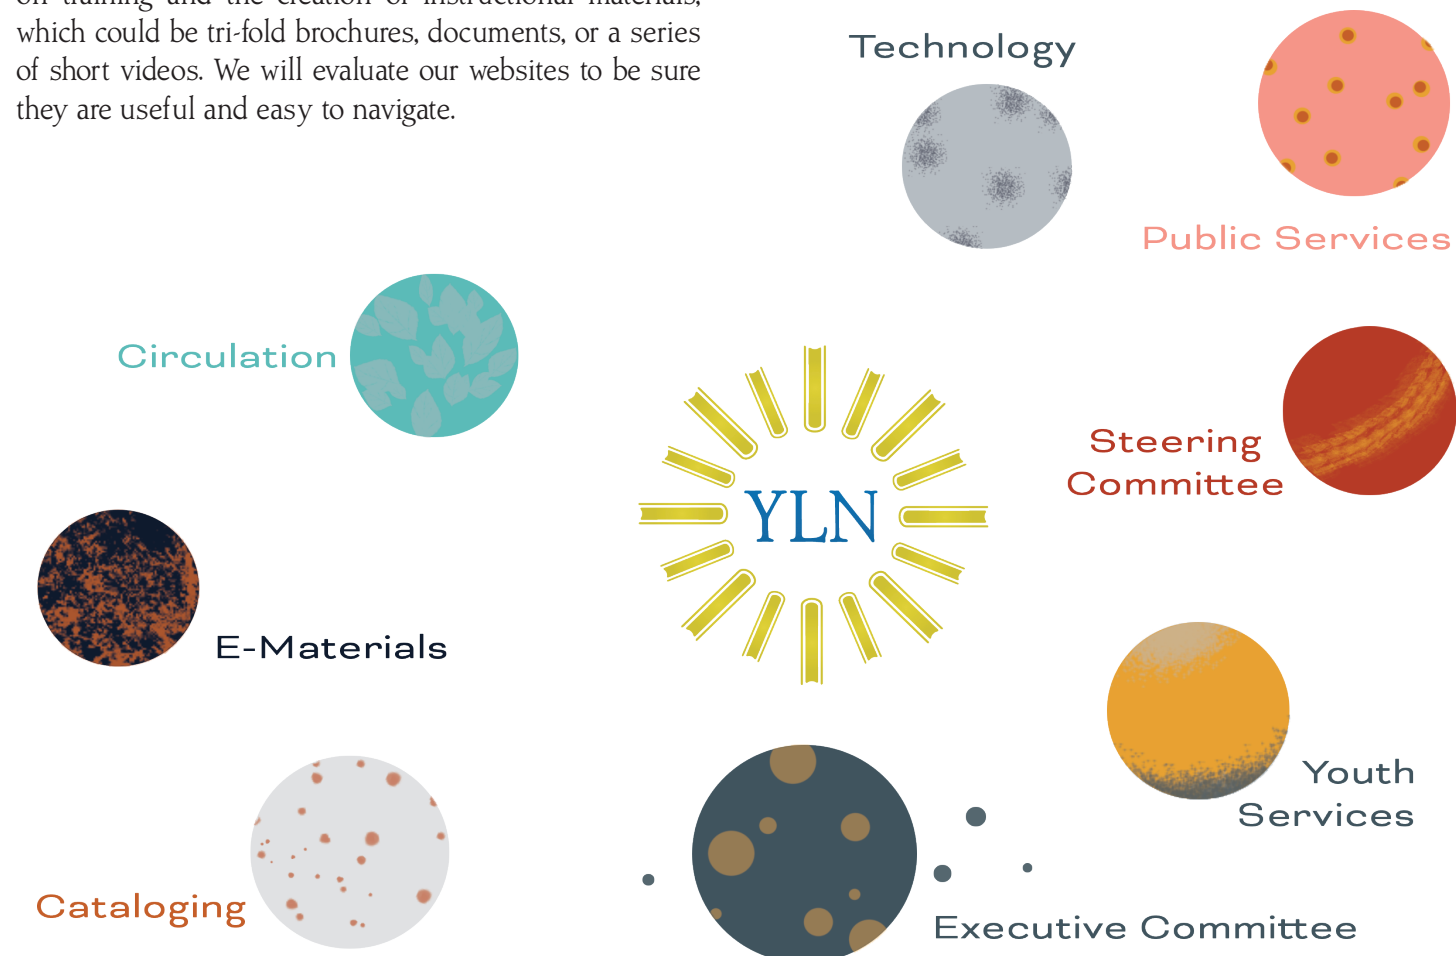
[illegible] which could be tri-fold brochures, documents, or a series of short videos. We will evaluate our websites to be sure they are useful and easy to navigate.

Technology

Public Services

Circulation

Steering Committee

YLN

E-Materials

Youth Services

Cataloging

Executive Committee